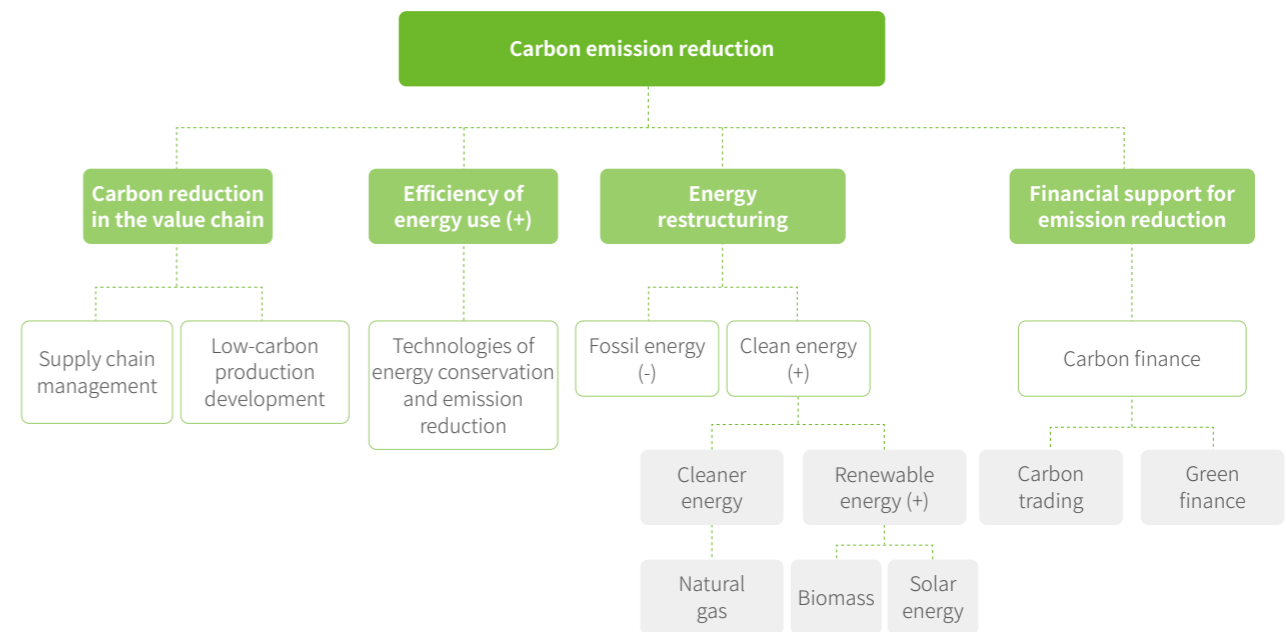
Carbon emission reduction

Carbon reduction in the value chain

Efficiency of energy use (+)

Energy restructuring

Financial support for emission reduction

Supply chain management

Low-carbon production development

Technologies of energy conservation and emission reduction

Fossil energy (-)

Clean energy (+)

Carbon finance

Cleaner energy

Renewable energy (+)

Carbon trading

Green finance

Natural gas

Biomass

Solar energy